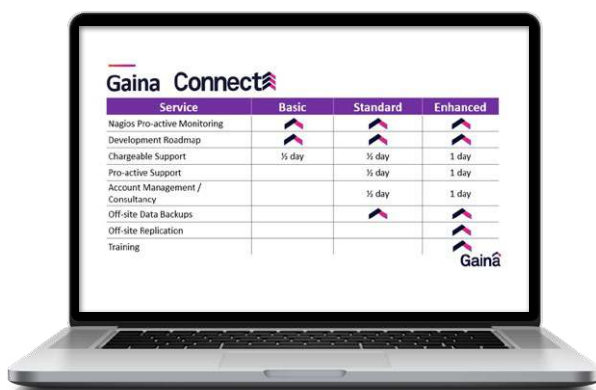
Gaina Connect

| Service | Basic | Standard | Enhanced |
|---|---|---|---|
| Nagios Pro-active Monitoring | ✓ | ✓ | ✓ |
| Development Roadmap | ✓ | ✓ | ✓ |
| Chargeable Support | ½ day | ½ day | 1 day |
| Pro-active Support | | ½ day | 1 day |
| Account Management / Consultancy | | ½ day | 1 day |
| Off-site Data Backups | | ✓ | ✓ |
| Off-site Replication | | | ✓ |
| Training | | | ✓ |

Gaina